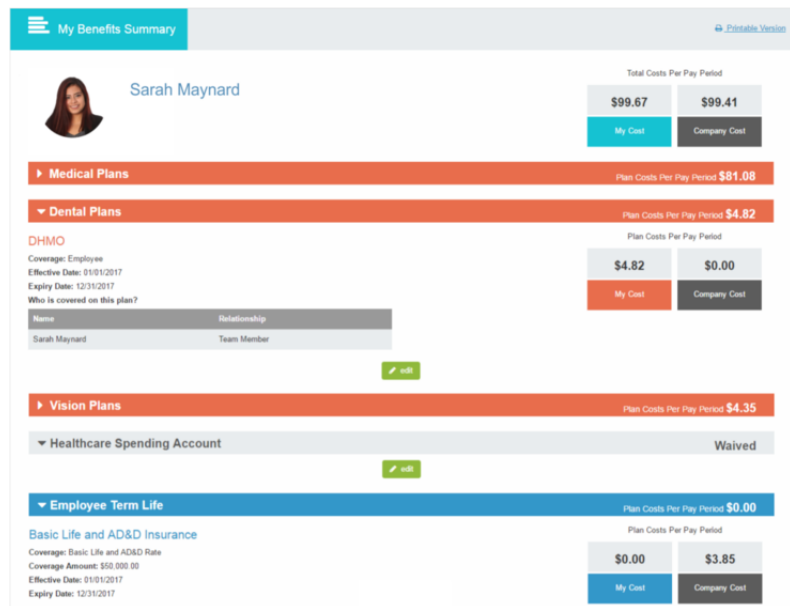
My Benefits Summary

Printable Version

Sarah Maynard

Total Costs Per Pay Period

$99.67
My Cost

$99.41
Company Cost

Medical Plans
Plan Costs Per Pay Period $81.08

Dental Plans
Plan Costs Per Pay Period $4.82

DHMO
Coverage: Employee
Effective Date: 01/01/2017
Expiry Date: 12/31/2017
Who is covered on this plan?

| Name | Relationship |
|---|---|
| Sarah Maynard | Team Member |

Plan Costs Per Pay Period

$4.82
My Cost

$0.00
Company Cost

edit

Vision Plans
Plan Costs Per Pay Period $4.35

Healthcare Spending Account
Waived

edit

Employee Term Life
Plan Costs Per Pay Period $0.00

Basic Life and AD&D Insurance
Coverage: Basic Life and AD&D Rate
Coverage Amount: $50,000.00
Effective Date: 01/01/2017
Expiry Date: 12/31/2017

Plan Costs Per Pay Period

$0.00
My Cost

$3.85
Company Cost